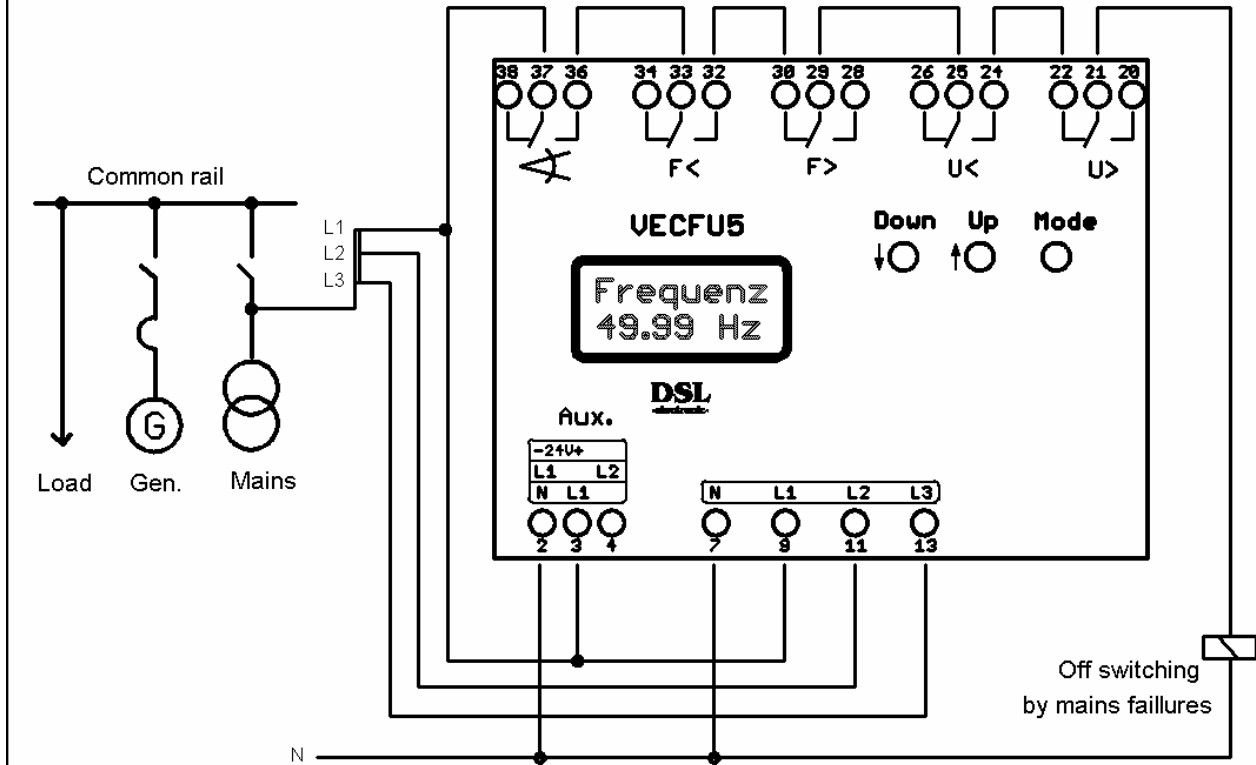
38 37 36
34 33 32
30 29 28
26 25 24
22 21 20

F<
F>
U<
U>

Common rail

L1
L2
L3

VECFU5

Down Up Mode

Frequenz
49.99 Hz

DSL

Aux.

-24V+
L1 L2
N L1
2 3 4

N L1 L2 L3
7 9 11 13

Load Gen. Mains

G

Off switching
by mains faillures

N